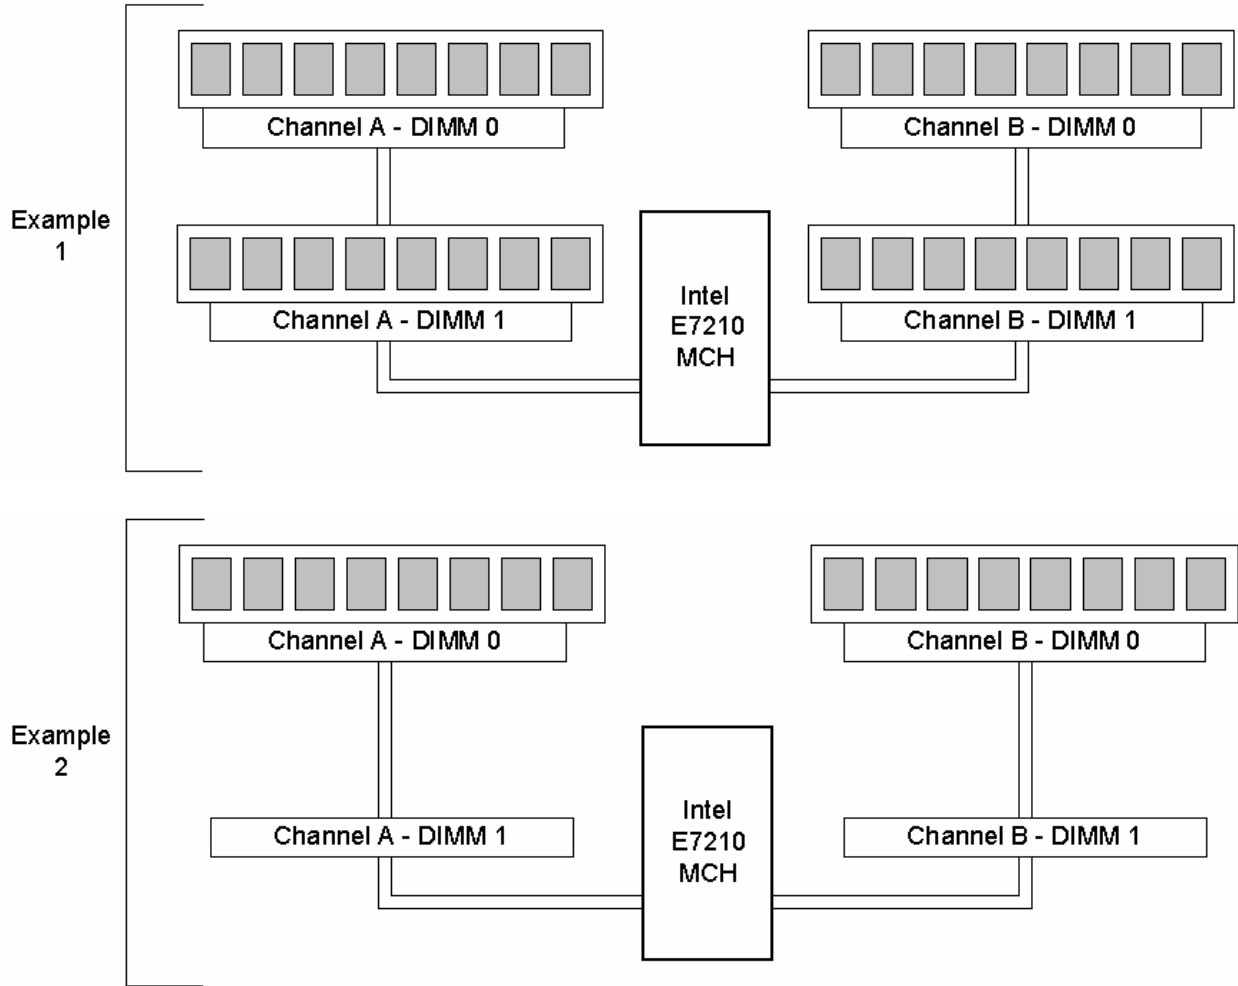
Example 1

Channel A - DIMM 0

Channel B - DIMM 0

Channel A - DIMM 1

Intel E7210 MCH

Channel B - DIMM 1

Example 2

Channel A - DIMM 0

Channel B - DIMM 0

Channel A - DIMM 1

Intel E7210 MCH

Channel B - DIMM 1